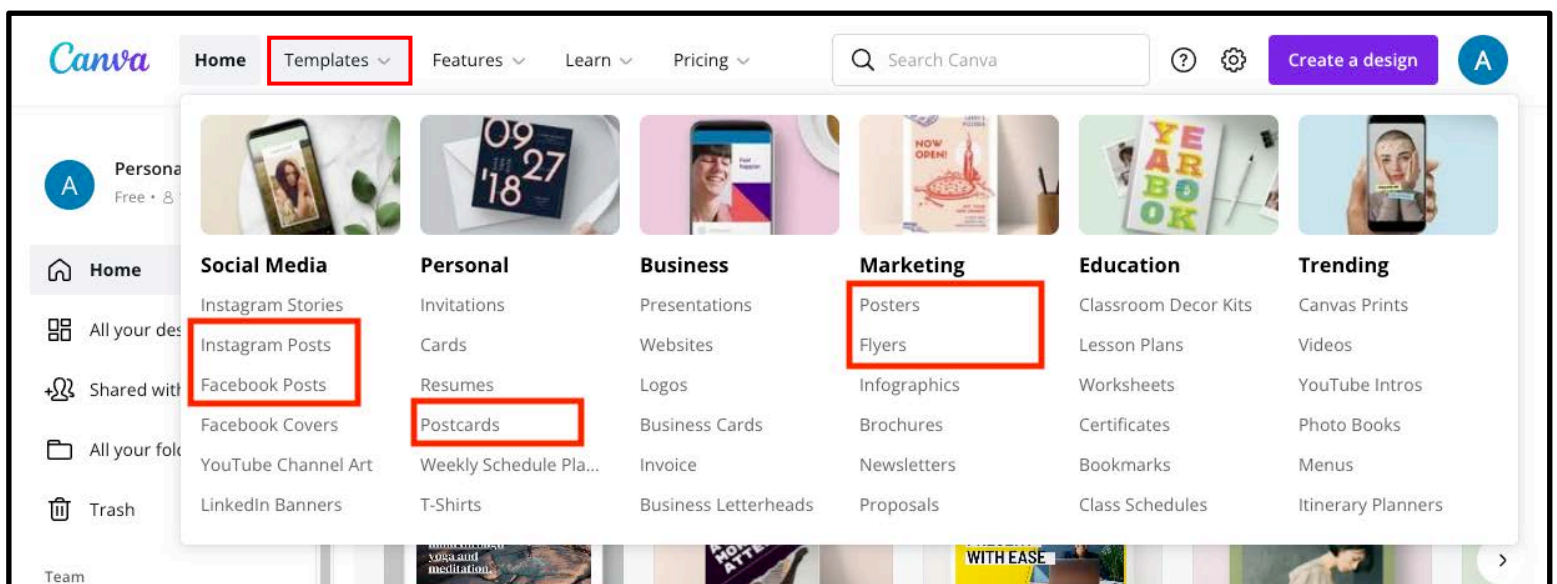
Canva Home Templates Features Learn Pricing Search Canva Create a design A

A Persona
Free • 8

Home
All your des
Shared with
All your fol
Trash

Team

09 27 '18

NOW OPEN!

YE AR BO OK

| Social Media | Personal | Business | Marketing | Education | Trending |
|---|---|---|---|---|---|
| Instagram Stories | Invitations | Presentations | Posters | Classroom Decor Kits | Canvas Prints |
| Instagram Posts | Cards | Websites | Flyers | Lesson Plans | Videos |
| Facebook Posts | Resumes | Logos | Infographics | Worksheets | YouTube Intros |
| Facebook Covers | Postcards | Business Cards | Brochures | Certificates | Photo Books |
| YouTube Channel Art | Weekly Schedule Pla... | Invoice | Newsletters | Bookmarks | Menus |
| LinkedIn Banners | T-Shirts | Business Letterheads | Proposals | Class Schedules | Itinerary Planners |

yoga and meditation.

WITH EASE